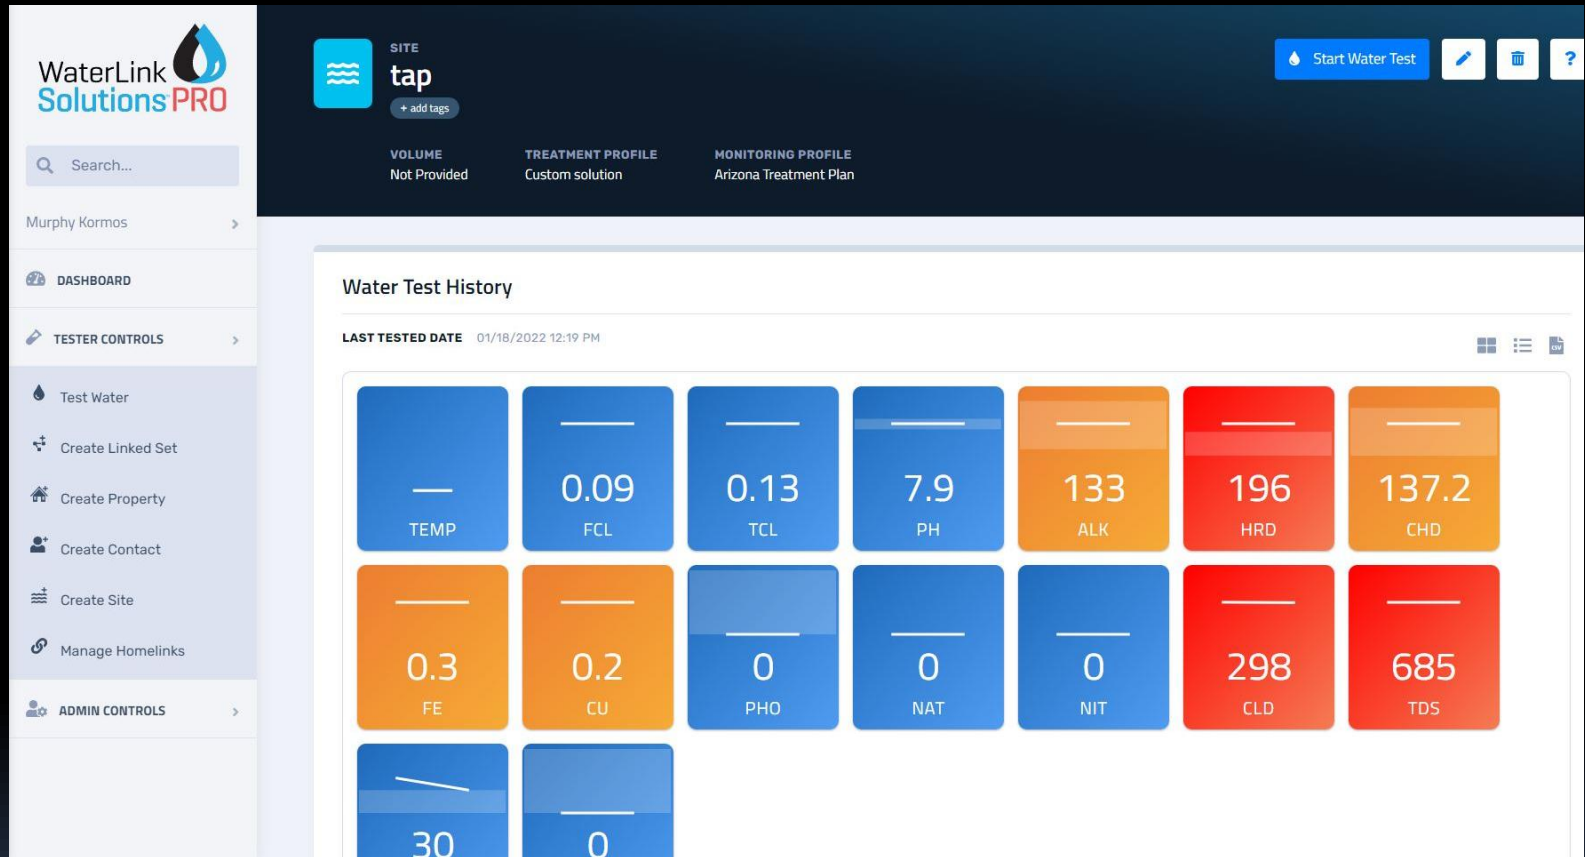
WaterLink Solutions PRO

Search...

Murphy Kormos

DASHBOARD

TESTER CONTROLS

Test Water

Create Linked Set

Create Property

Create Contact

Create Site

Manage Homelinks

ADMIN CONTROLS

SITE
tap
+ add tags

Start Water Test

?

VOLUME
Not Provided

TREATMENT PROFILE
Custom solution

MONITORING PROFILE
Arizona Treatment Plan

Water Test History

LAST TESTED DATE 01/18/2022 12:19 PM

| — TEMP | 0.09 FCL | 0.13 TCL | 7.9 PH | 133 ALK | 196 HRD | 137.2 CHD |
|---|---|---|---|---|---|---|
| 0.3 FE | 0.2 CU | 0 PHO | 0 NAT | 0 NIT | 298 CLD | 685 TDS |
| 30 | 0 | | | | | |